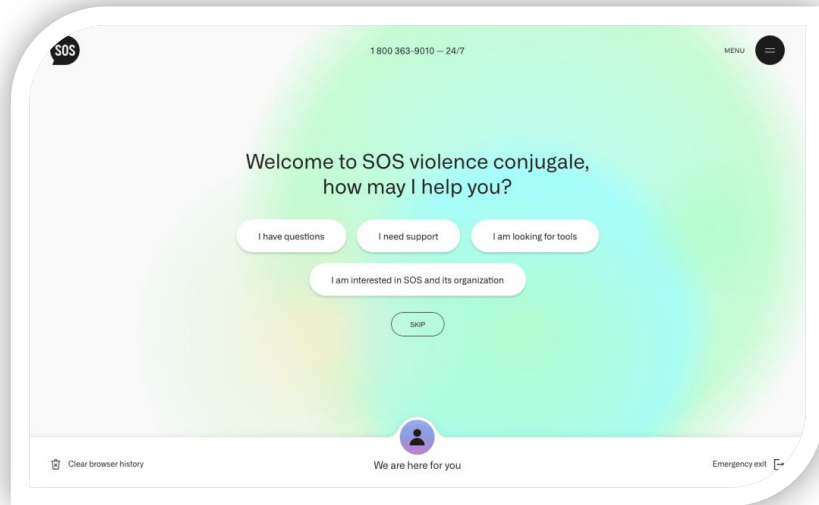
SOS

1 800 363-9010 — 24/7

MENU

Welcome to SOS violence conjugale, how may I help you?

I have questions

I need support

I am looking for tools

I am interested in SOS and its organization

SKIP

Clear browser history

We are here for you

Emergency exit